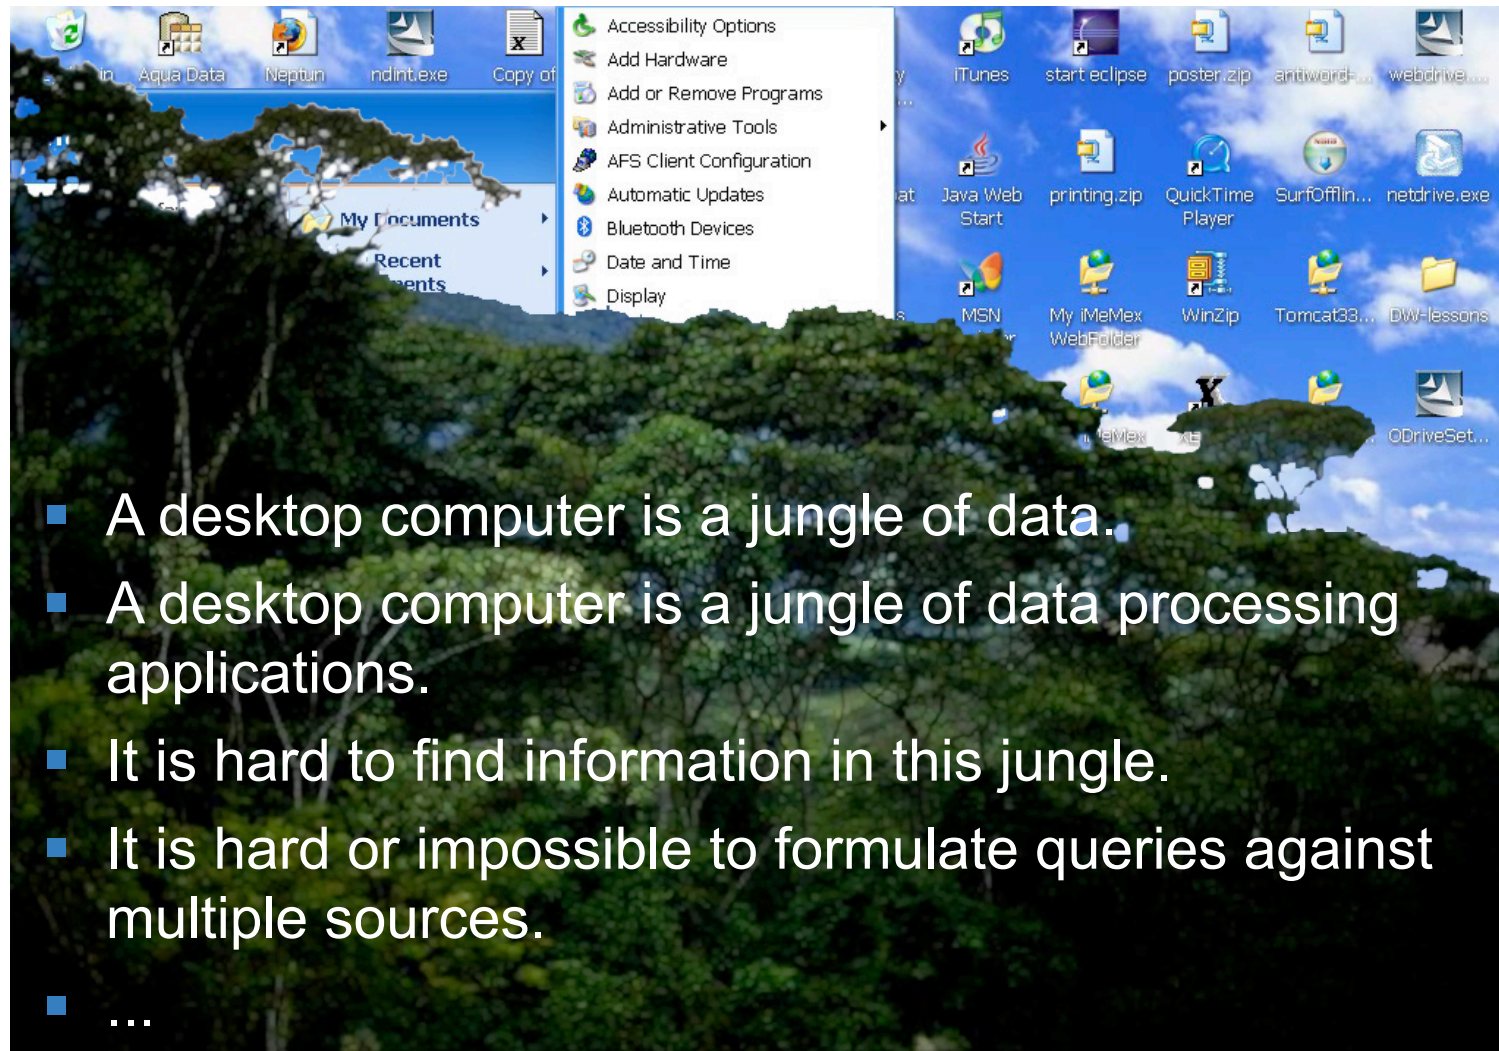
in Aqua Data Neptun ndint.exe Copy of

My Documents

Recent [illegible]ents

Accessibility Options
Add Hardware
Add or Remove Programs
Administrative Tools
AFS Client Configuration
Automatic Updates
Bluetooth Devices
Date and Time
Display

iTunes start eclipse poster.zip antiword-... webdrive...

Java Web Start printing.zip QuickTime Player SurfOfflin... netdrive.exe

MSN My iMeMex WebFolder WinZip Tomcat33... DW-lessons

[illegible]eMex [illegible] ODriveSet...

A desktop computer is a jungle of data.

A desktop computer is a jungle of data processing applications.

It is hard to find information in this jungle.

It is hard or impossible to formulate queries against multiple sources.

...